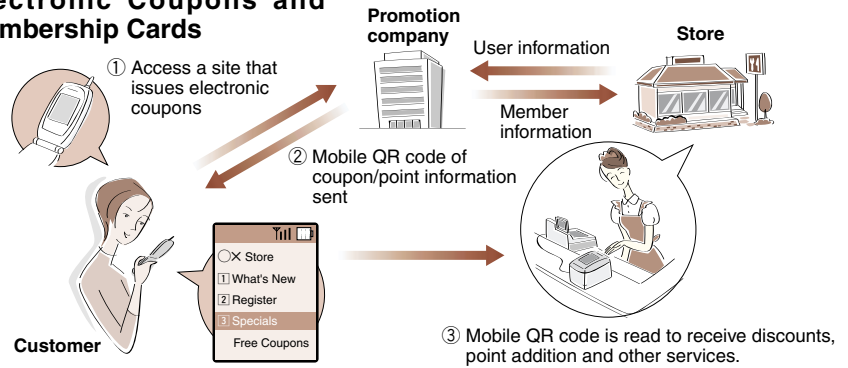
ectronic Coupons and mbership Cards

Promotion company

Store

① Access a site that issues electronic coupons

User information

Member information

② Mobile QR code of coupon/point information sent

○X Store
1 What's New
2 Register
3 Specials
Free Coupons

Customer

③ Mobile QR code is read to receive discounts, point addition and other services.